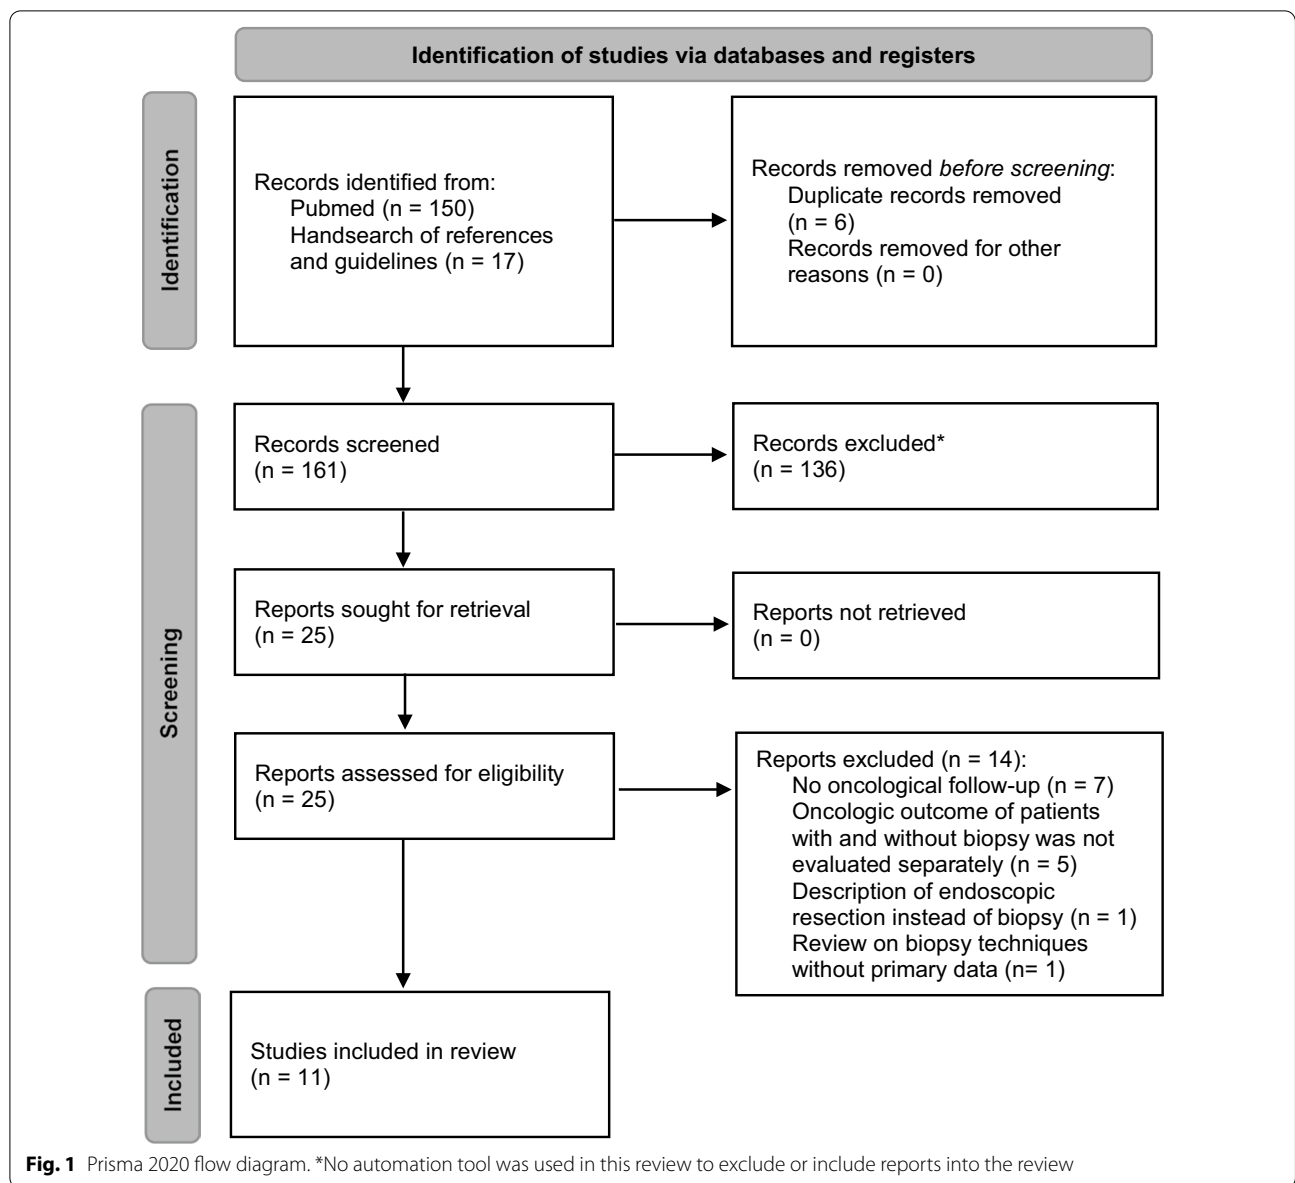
Identification of studies via databases and registers

Identification

Records identified from:
Pubmed (n = 150)
Handsearch of references and guidelines (n = 17)

Records removed *before screening*:
Duplicate records removed (n = 6)
Records removed for other reasons (n = 0)

Screening

Records screened
(n = 161)

Records excluded*
(n = 136)

Reports sought for retrieval
(n = 25)

Reports not retrieved
(n = 0)

Reports assessed for eligibility
(n = 25)

Reports excluded (n = 14):
No oncological follow-up (n = 7)
Oncologic outcome of patients with and without biopsy was not evaluated separately (n = 5)
Description of endoscopic resection instead of biopsy (n = 1)
Review on biopsy techniques without primary data (n= 1)

Included

Studies included in review
(n = 11)

**Fig. 1** Prisma 2020 flow diagram. *No automation tool was used in this review to exclude or include reports into the review